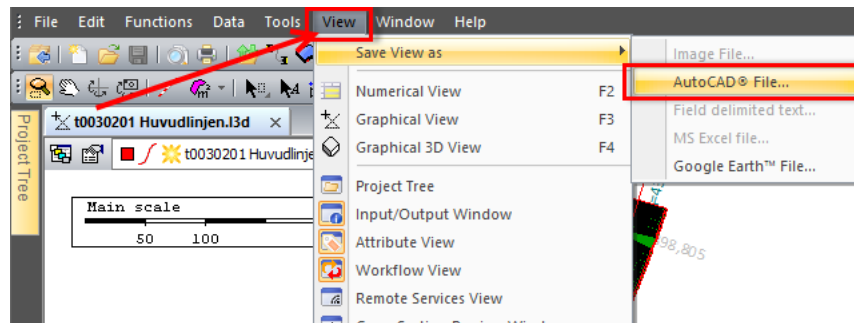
File Edit Functions Data Tools View Window Help

t0030201 Huvudlinjen.l3d

Project Tree

t0030201 Huvudlinjen

Main scale

50 100

Save View as

Numerical View F2

Graphical View F3

Graphical 3D View F4

Project Tree

Input/Output Window

Attribute View

Workflow View

Remote Services View

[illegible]

Image File...

AutoCAD® File...

Field delimited text...

MS Excel file...

Google Earth™ File...

98,805